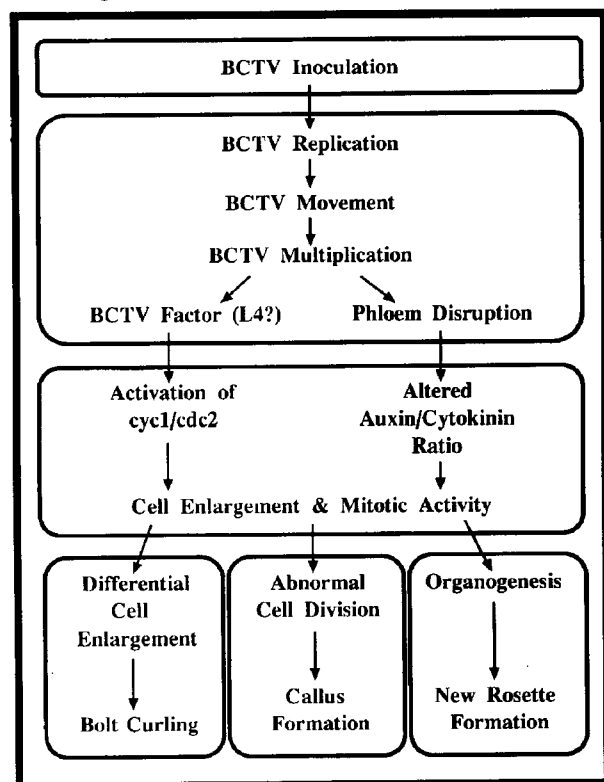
BCTV Inoculation

BCTV Replication

BCTV Movement

BCTV Multiplication

BCTV Factor (L4?)

Phloem Disruption

Activation of cyc1/cdc2

Altered Auxin/Cytokinin Ratio

Cell Enlargement & Mitotic Activity

Differential Cell Enlargement

Bolt Curling

Abnormal Cell Division

Callus Formation

Organogenesis

New Rosette Formation